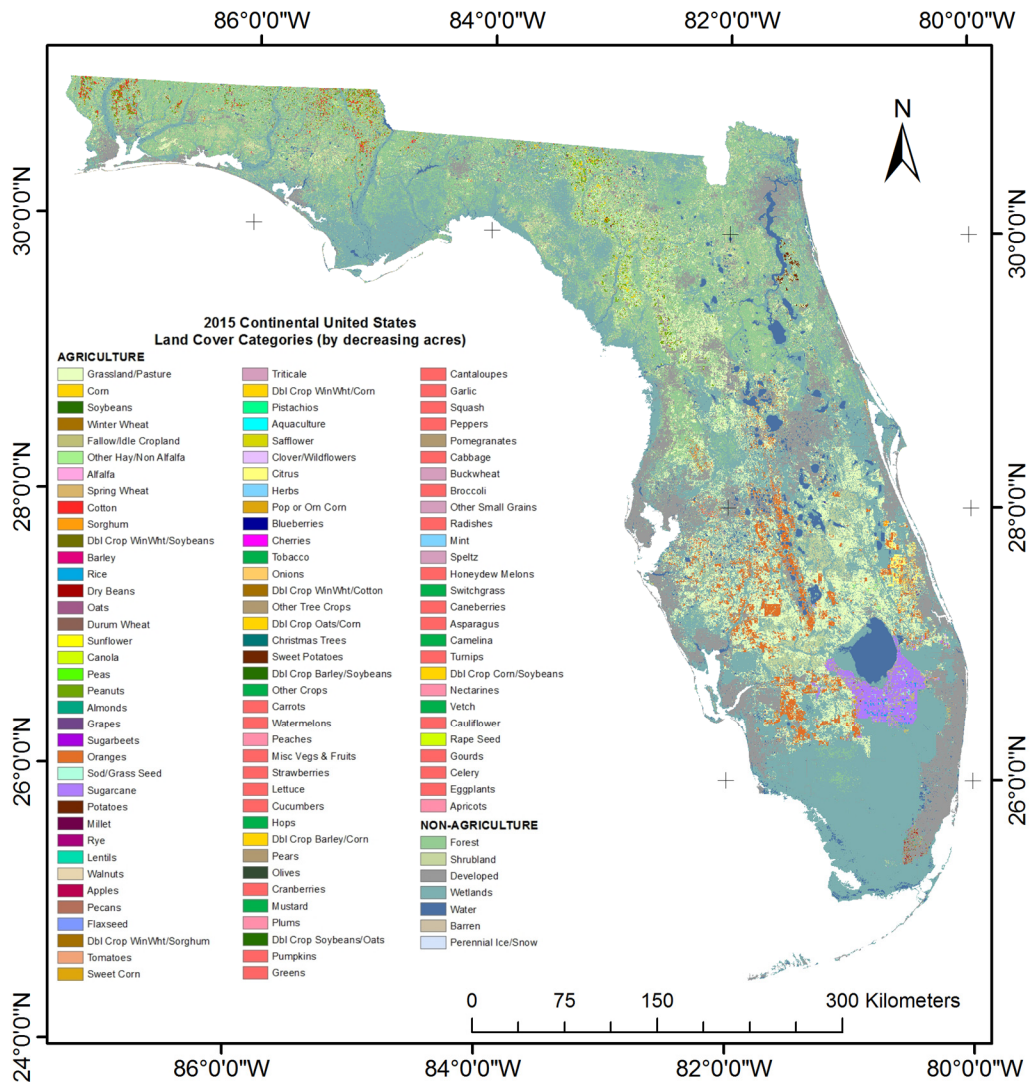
86°0'0"W 84°0'0"W 82°0'0"W 80°0'0"W

N

30°0'0"N 30°0'0"N

2015 Continental United States
Land Cover Categories (by decreasing acres)

AGRICULTURE

Grassland/Pasture
Corn
Soybeans
Winter Wheat
Fallow/Idle Cropland
Other Hay/Non Alfalfa
Alfalfa
Spring Wheat
Cotton
Sorghum
Dbl Crop WinWht/Soybeans
Barley
Rice
Dry Beans
Oats
Durum Wheat
Sunflower
Canola
Peas
Peanuts
Almonds
Grapes
Sugarbeets
Oranges
Sod/Grass Seed
Sugarcane
Potatoes
Millet
Rye
Lentils
Walnuts
Apples
Pecans
Flaxseed
Dbl Crop WinWht/Sorghum
Tomatoes
Sweet Corn

Triticale
Dbl Crop WinWht/Corn
Pistachios
Aquaculture
Safflower
Clover/Wildflowers
Citrus
Herbs
Pop or Orn Corn
Blueberries
Cherries
Tobacco
Onions
Dbl Crop WinWht/Cotton
Other Tree Crops
Dbl Crop Oats/Corn
Christmas Trees
Sweet Potatoes
Dbl Crop Barley/Soybeans
Other Crops
Carrots
Watermelons
Peaches
Misc Vegs & Fruits
Strawberries
Lettuce
Cucumbers
Hops
Dbl Crop Barley/Corn
Pears
Olives
Cranberries
Mustard
Plums
Dbl Crop Soybeans/Oats
Pumpkins
Greens

Cantaloupes
Garlic
Squash
Peppers
Pomegranates
Cabbage
Buckwheat
Broccoli
Other Small Grains
Radishes
Mint
Speltz
Honeydew Melons
Switchgrass
Caneberries
Asparagus
Camelina
Turnips
Dbl Crop Corn/Soybeans
Nectarines
Vetch
Cauliflower
Rape Seed
Gourds
Celery
Eggplants
Apricots

NON-AGRICULTURE
Forest
Shrubland
Developed
Wetlands
Water
Barren
Perennial Ice/Snow

28°0'0"N 28°0'0"N
26°0'0"N 26°0'0"N
24°0'0"N

0 75 150 300 Kilometers

86°0'0"W 84°0'0"W 82°0'0"W 80°0'0"W